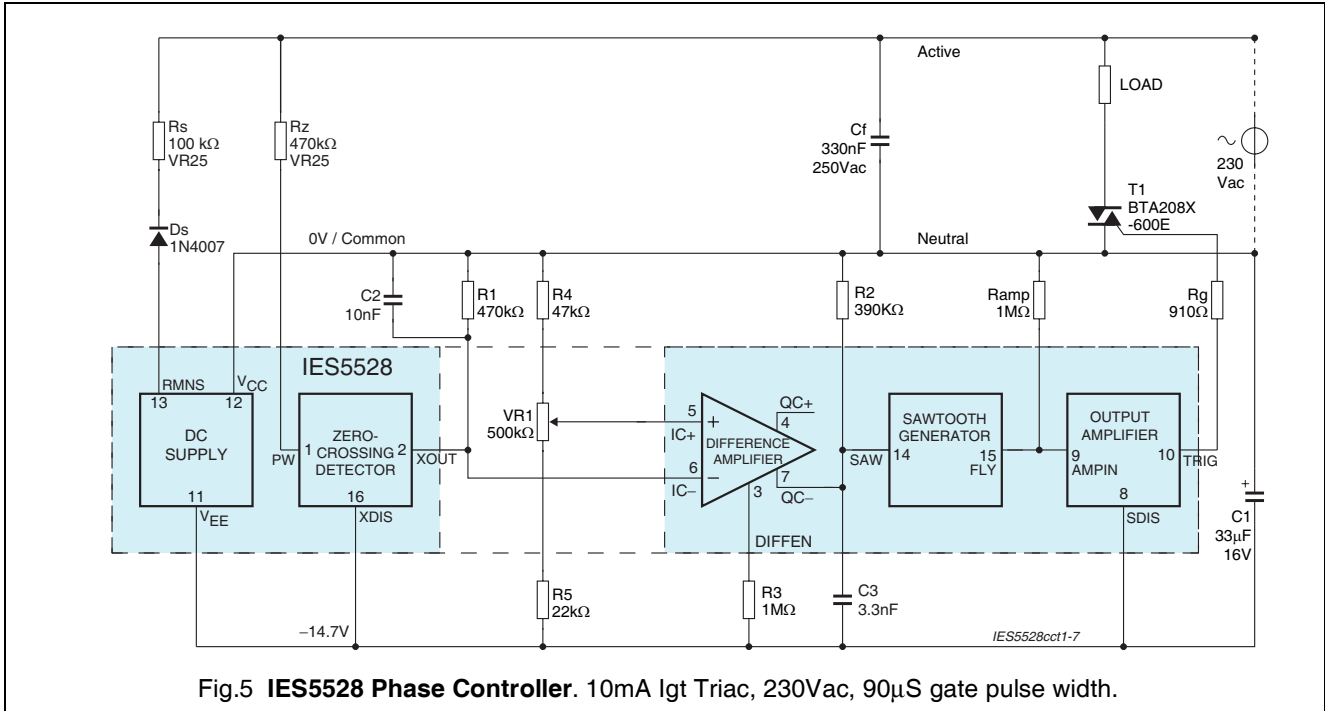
Active

LOAD

Rs
100 kΩ
VR25

Rz
470kΩ
VR25

Cf
330nF
250Vac

230
Vac

T1
BTA208X
-600E

Ds
1N4007

0V / Common

Neutral

C2
10nF

R1
470kΩ

R4
47kΩ

R2
390KΩ

Ramp
1MΩ

Rg
910Ω

IES5528

RMNS
13

$V_{CC}$
12

DC
SUPPLY

11
$V_{EE}$

PW
1

ZERO-
CROSSING
DETECTOR

2
XOUT

16
XDIS

VR1
500kΩ

5
IC+
+

6
IC–
–

DIFFERENCE
AMPLIFIER

QC+
4

7
QC–

3

DIFFEN

SAW
14

SAWTOOTH
GENERATOR

15
FLY

9
AMPIN

OUTPUT
AMPLIFIER

10
TRIG

8
SDIS

C1
33μF
16V

R5
22kΩ

R3
1MΩ

C3
3.3nF

–14.7V

IES5528cct1-7

Fig.5 **IES5528 Phase Controller**. 10mA Igt Triac, 230Vac, 90μS gate pulse width.